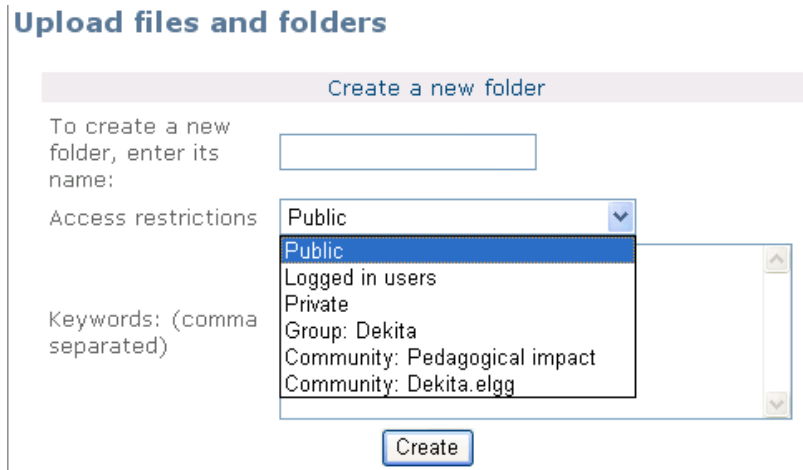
Upload files and folders

Create a new folder

To create a new folder, enter its name:

Access restrictions

Public

Public
Logged in users
Private
Group: Dekita
Community: Pedagogical impact
Community: Dekita.elgg

Keywords: (comma separated)

Create